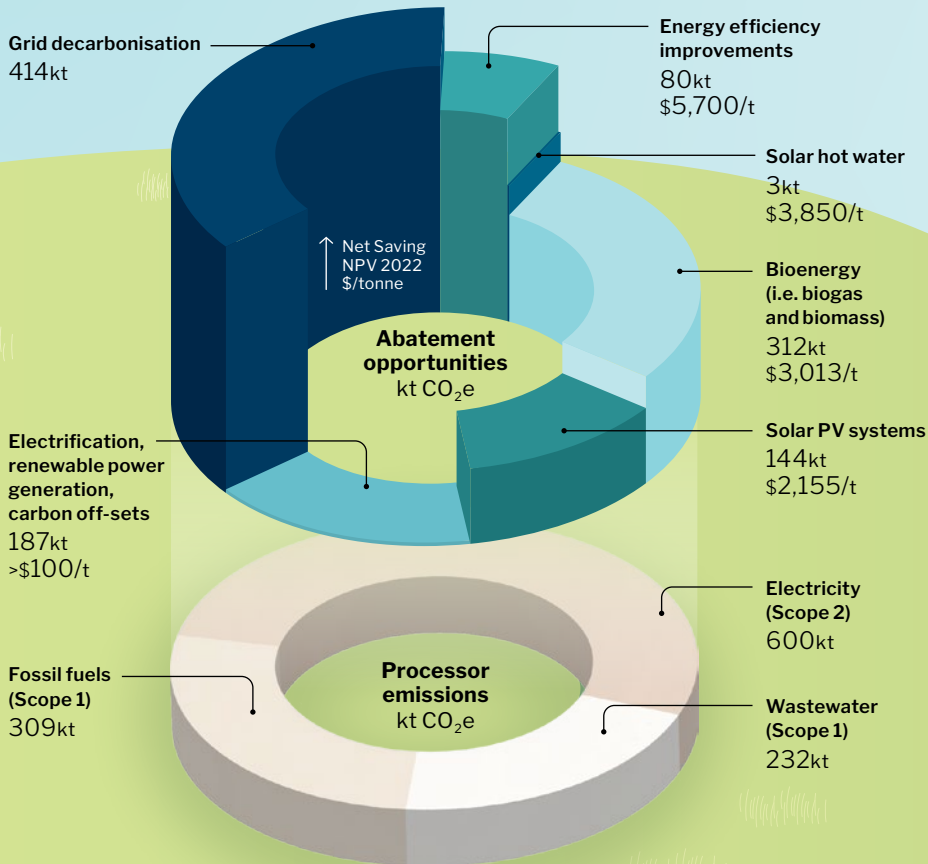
Grid decarbonisation
414kt

Energy efficiency improvements
80kt
$5,700/t

Solar hot water
3kt
$3,850/t

Bioenergy (i.e. biogas and biomass)
312kt
$3,013/t

Net Saving NPV 2022 $/tonne

Abatement opportunities
kt $CO_2e$

Solar PV systems
144kt
$2,155/t

Electrification, renewable power generation, carbon off-sets
187kt
>$100/t

Electricity (Scope 2)
600kt

Fossil fuels (Scope 1)
309kt

Processor emissions
kt $CO_2e$

Wastewater (Scope 1)
232kt